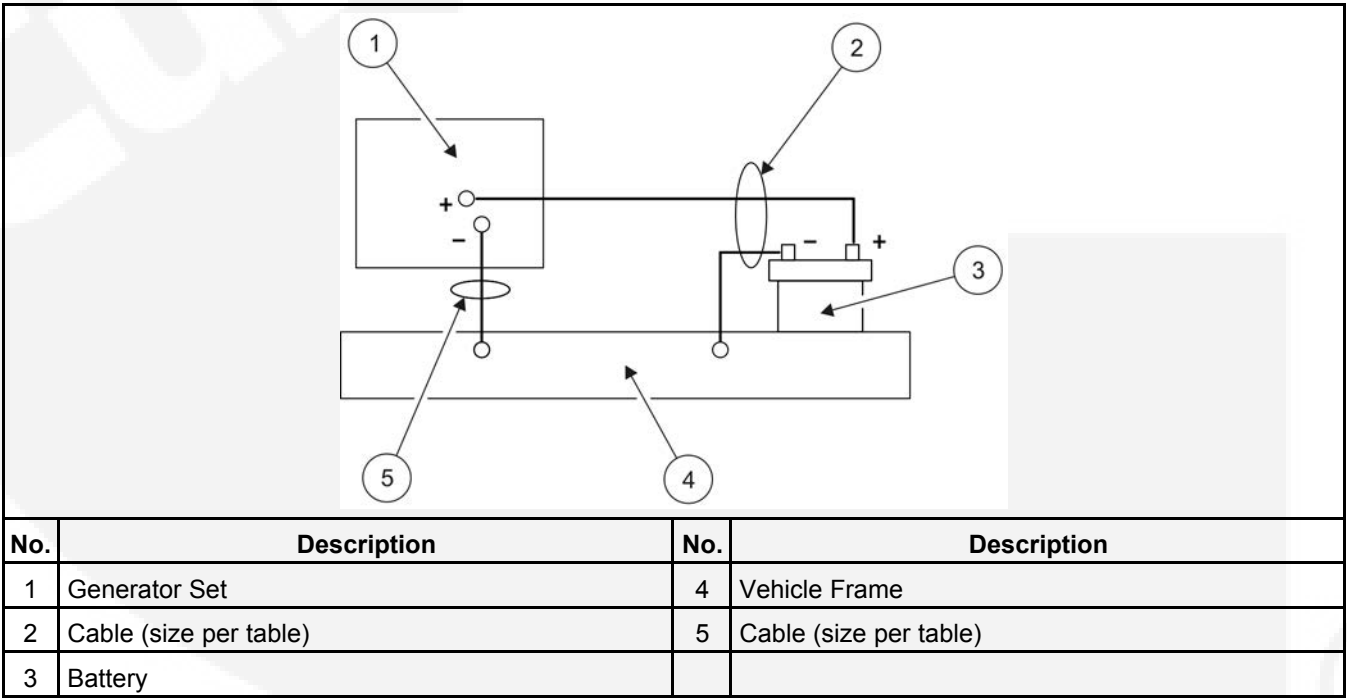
1

2

+

-

-

+

3

5

4

| No. | Description | No. | Description |
|---|---|---|---|
| 1 | Generator Set | 4 | Vehicle Frame |
| 2 | Cable (size per table) | 5 | Cable (size per table) |
| 3 | Battery | | |